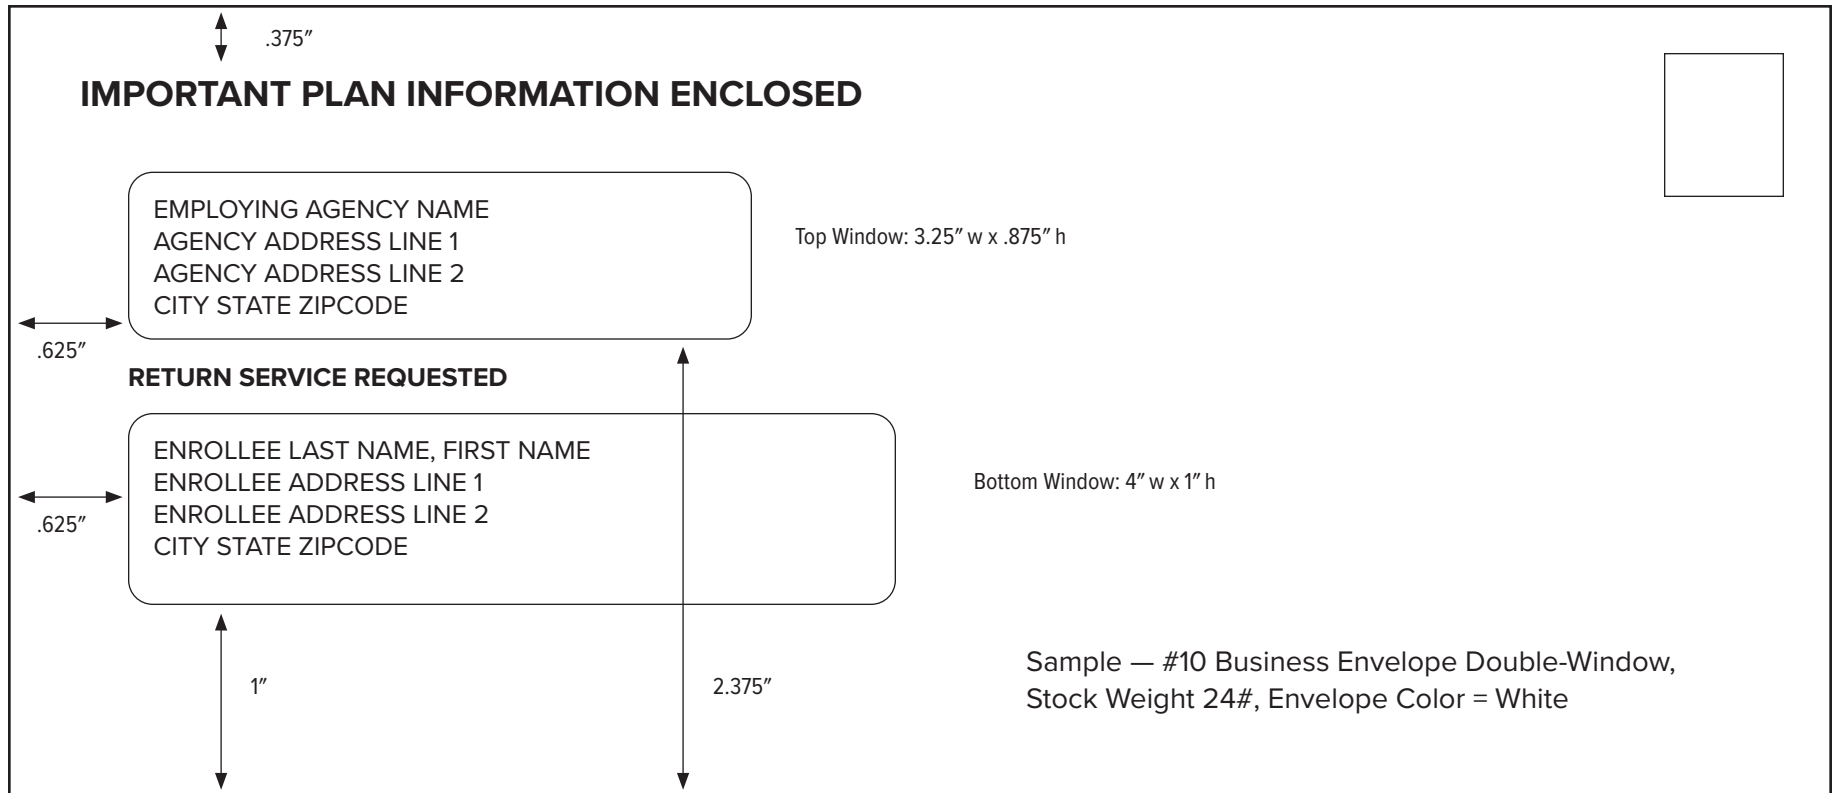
.375″

IMPORTANT PLAN INFORMATION ENCLOSED

EMPLOYING AGENCY NAME
AGENCY ADDRESS LINE 1
AGENCY ADDRESS LINE 2
CITY STATE ZIPCODE

Top Window: 3.25″ w x .875″ h

.625″

RETURN SERVICE REQUESTED

ENROLLEE LAST NAME, FIRST NAME
ENROLLEE ADDRESS LINE 1
ENROLLEE ADDRESS LINE 2
CITY STATE ZIPCODE

Bottom Window: 4″ w x 1″ h

.625″

1″

2.375″

Sample — #10 Business Envelope Double-Window, Stock Weight 24#, Envelope Color = White